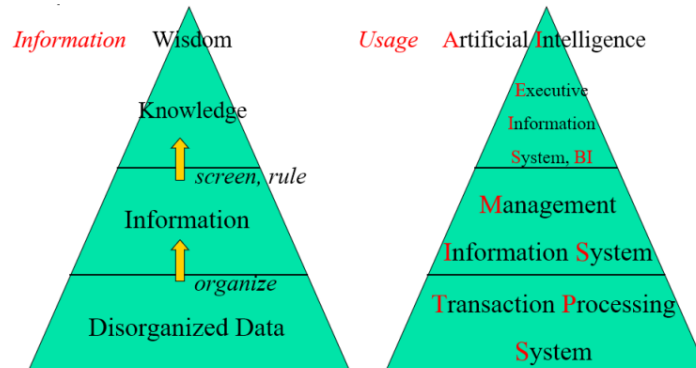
Information Wisdom

Knowledge

screen, rule

Information

organize

Disorganized Data

Usage Artificial Intelligence

Executive Information System, BI

Management Information System

Transaction Processing System